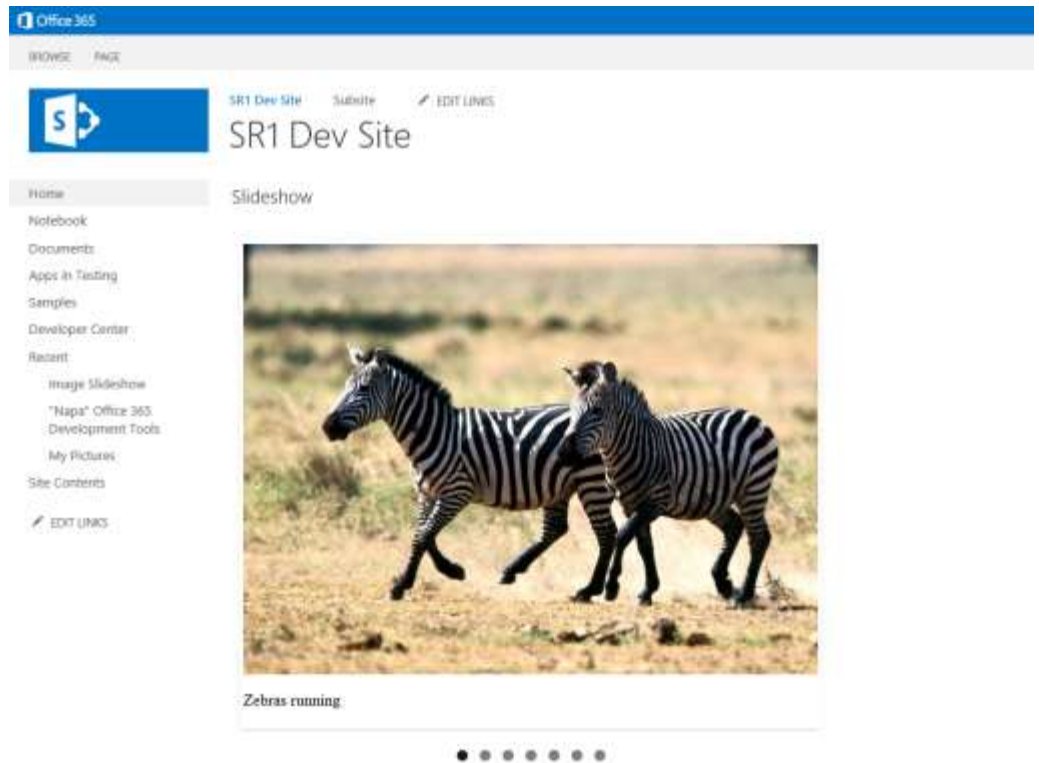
Office 365

BROWSE PAGE

S

SR1 Dev Site Subsite EDIT LINKS

SR1 Dev Site

Home
Notebook
Documents
Apps in Testing
Samples
Developer Center
Recent
Image Slideshow
"Napa" Office 365 Development Tools
My Pictures
Site Contents

EDIT LINKS

Slideshow

Zebras running